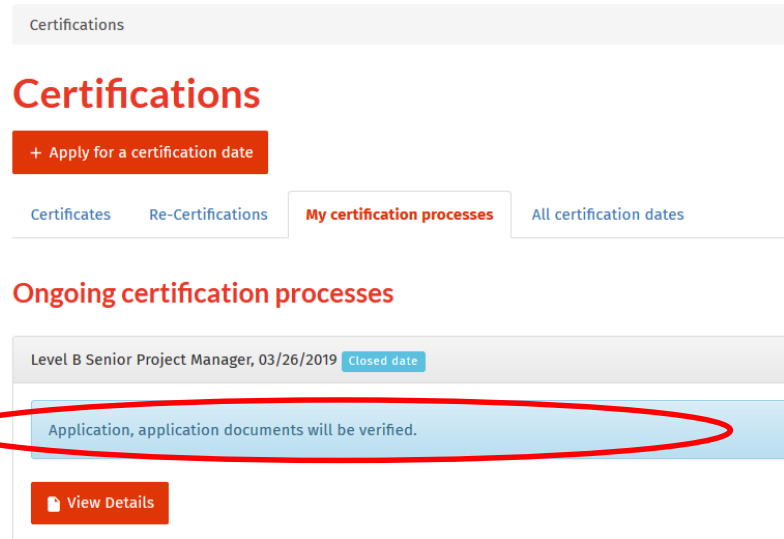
Certifications

Certifications

+ Apply for a certification date

Certificates | Re-Certifications | My certification processes | All certification dates

Ongoing certification processes

Level B Senior Project Manager, 03/26/2019 Closed date

Application, application documents will be verified.

View Details